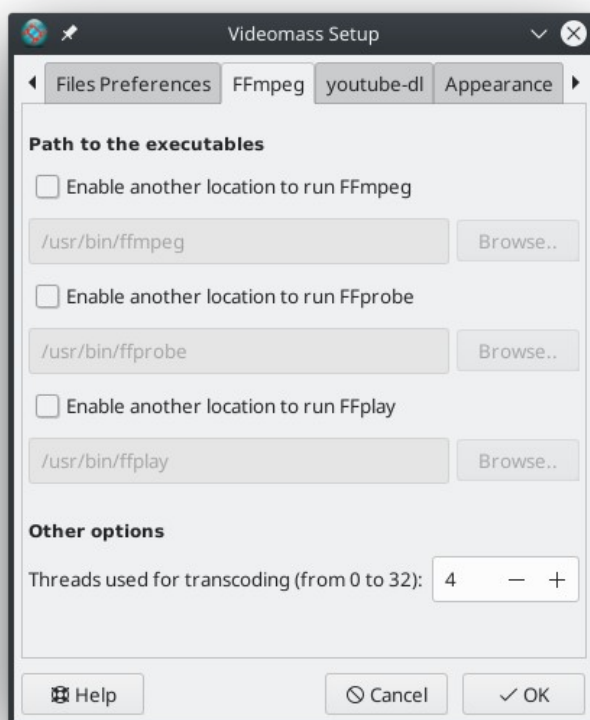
Videomass Setup

Files Preferences | FFmpeg | youtube-dl | Appearance

Path to the executables

Enable another location to run FFmpeg

/usr/bin/ffmpeg

Browse..

Enable another location to run FFprobe

/usr/bin/ffprobe

Browse..

Enable another location to run FFplay

/usr/bin/ffplay

Browse..

Other options

Threads used for transcoding (from 0 to 32): 4 − +

Help

Cancel

OK